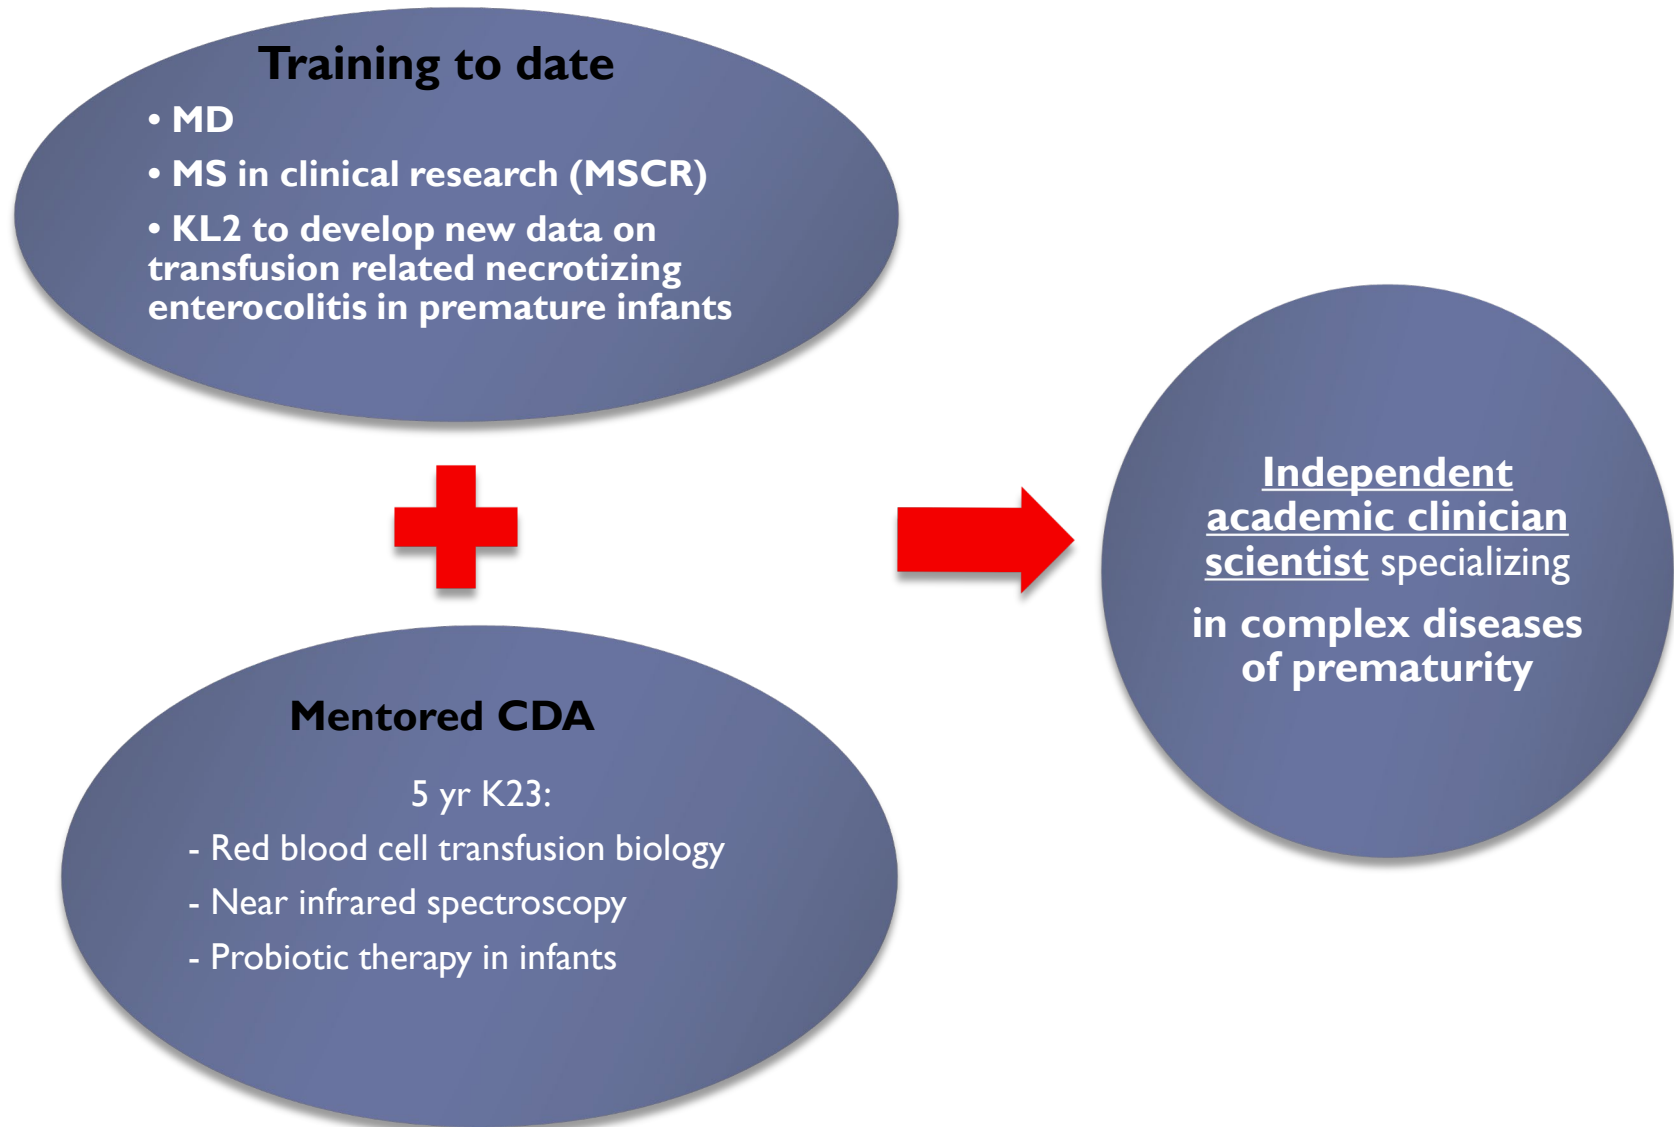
Training to date

• MD

• MS in clinical research (MSCR)

• KL2 to develop new data on transfusion related necrotizing enterocolitis in premature infants

Mentored CDA

5 yr K23:

- Red blood cell transfusion biology

- Near infrared spectroscopy

- Probiotic therapy in infants

Independent academic clinician scientist specializing

in complex diseases of prematurity